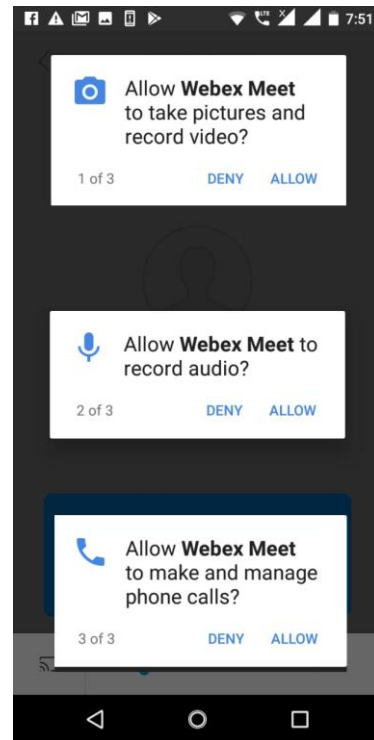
7:51

Allow **Webex Meet** to take pictures and record video?

1 of 3 DENY ALLOW

Allow **Webex Meet** to record audio?

2 of 3 DENY ALLOW

Allow **Webex Meet** to make and manage phone calls?

3 of 3 DENY ALLOW